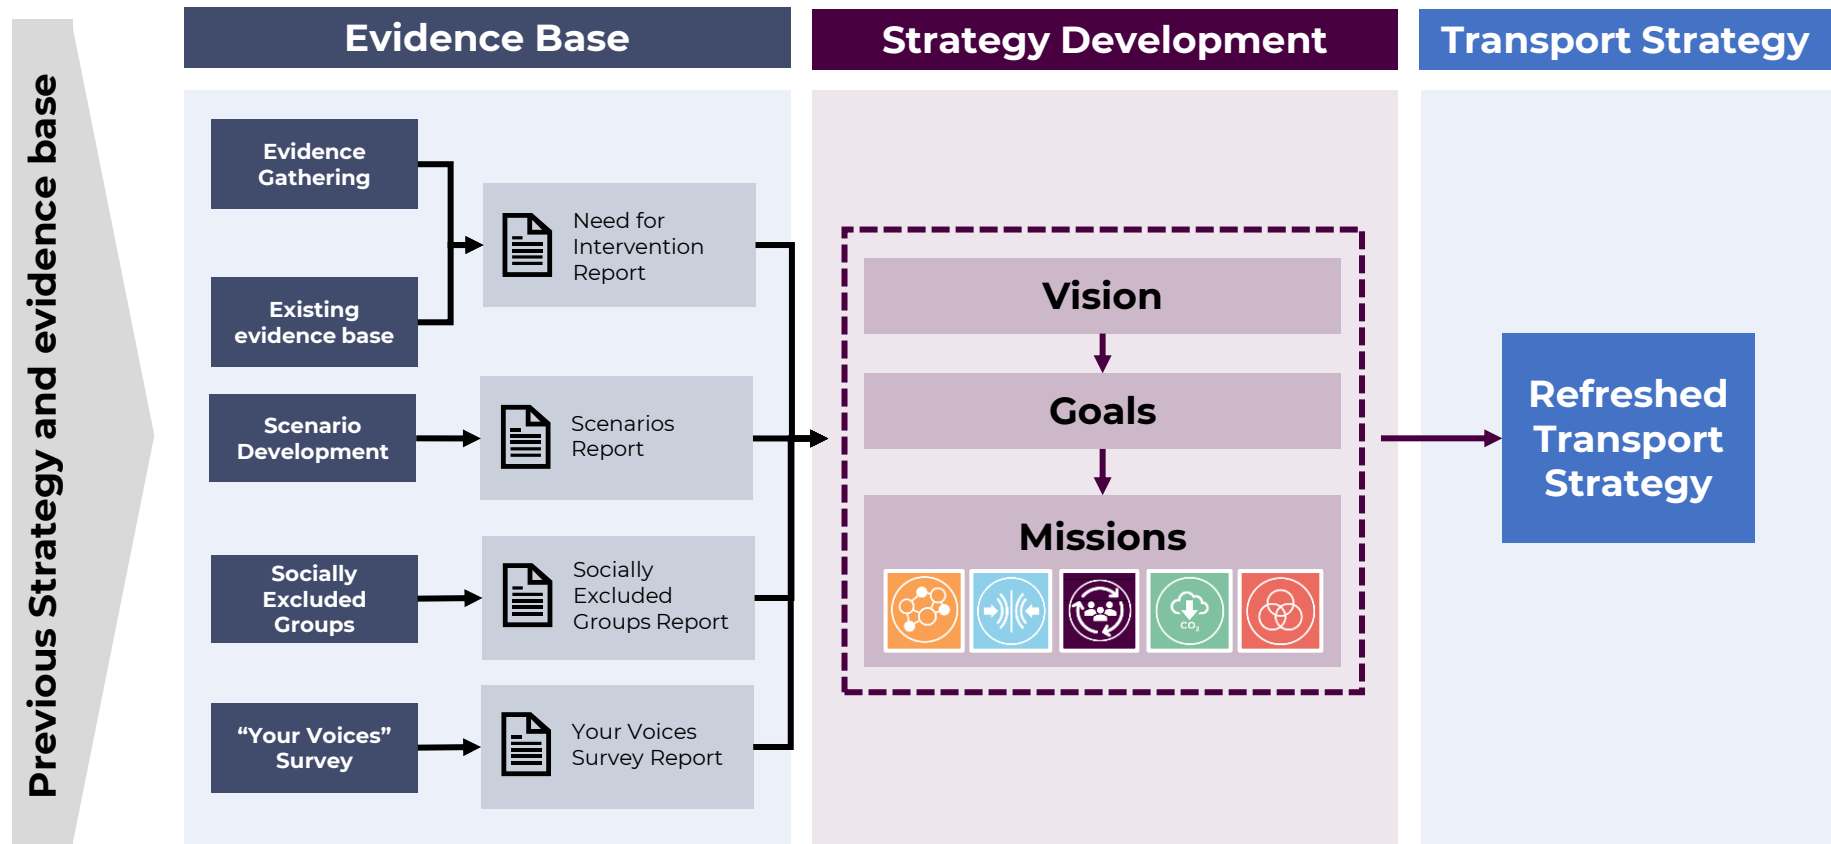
Previous Strategy and evidence base

Evidence Base

Strategy Development

Transport Strategy

Evidence Gathering

Existing evidence base

Need for Intervention Report

Scenario Development

Scenarios Report

Socially Excluded Groups

Socially Excluded Groups Report

"Your Voices" Survey

Your Voices Survey Report

Vision

Goals

Missions

$CO_2$

Refreshed Transport Strategy